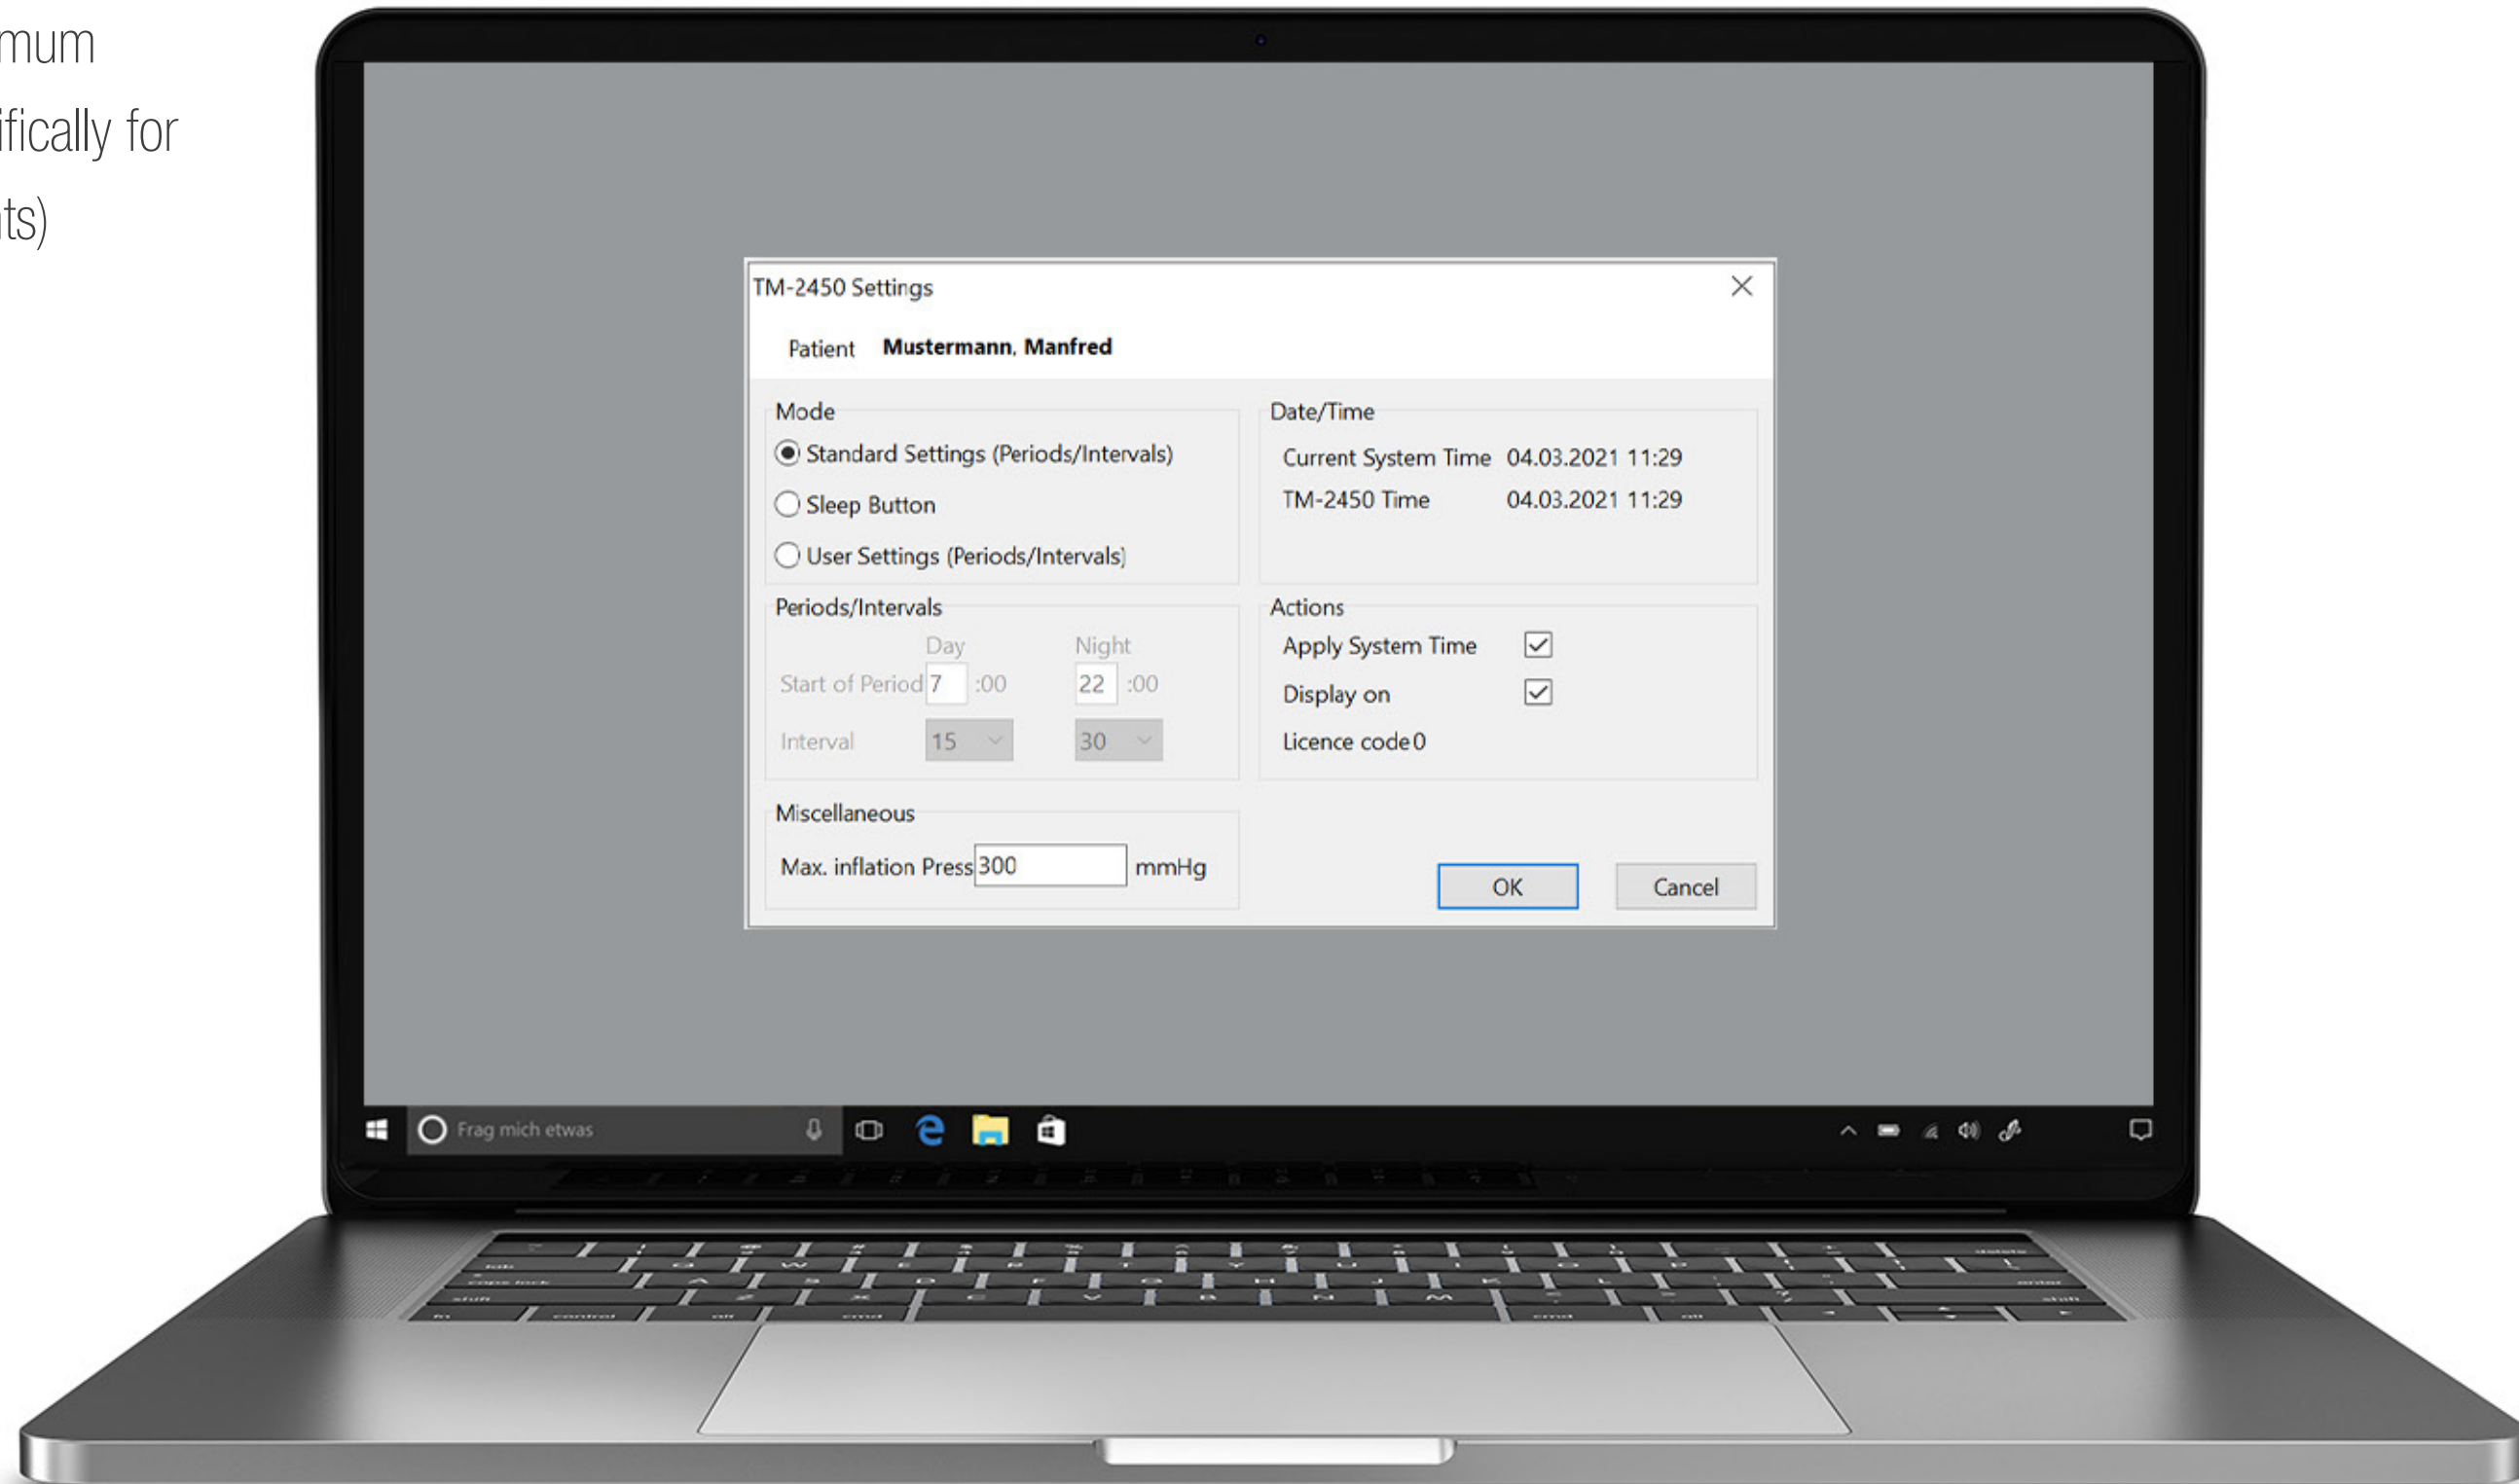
mum
ifically for
ts)

TM-2450 Settings

Patient Mustermann, Manfred

Mode
Standard Settings (Periods/Intervals)
Sleep Button
User Settings (Periods/Intervals)

Date/Time
Current System Time 04.03.2021 11:29
TM-2450 Time 04.03.2021 11:29

Periods/Intervals
Day Night
Start of Period 7 :00 22 :00
Interval 15 30

Actions
Apply System Time
Display on
Licence code 0

Miscellaneous
Max. inflation Press 300 mmHg

OK Cancel

Frag mich etwas